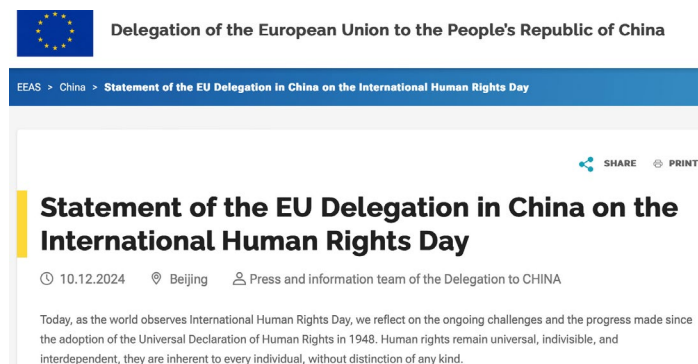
Delegation of the European Union to the People's Republic of China

EEAS > China > Statement of the EU Delegation in China on the International Human Rights Day

SHARE PRINT

Statement of the EU Delegation in China on the International Human Rights Day

10.12.2024 Beijing Press and information team of the Delegation to CHINA

Today, as the world observes International Human Rights Day, we reflect on the ongoing challenges and the progress made since the adoption of the Universal Declaration of Human Rights in 1948. Human rights remain universal, indivisible, and interdependent, they are inherent to every individual, without distinction of any kind.